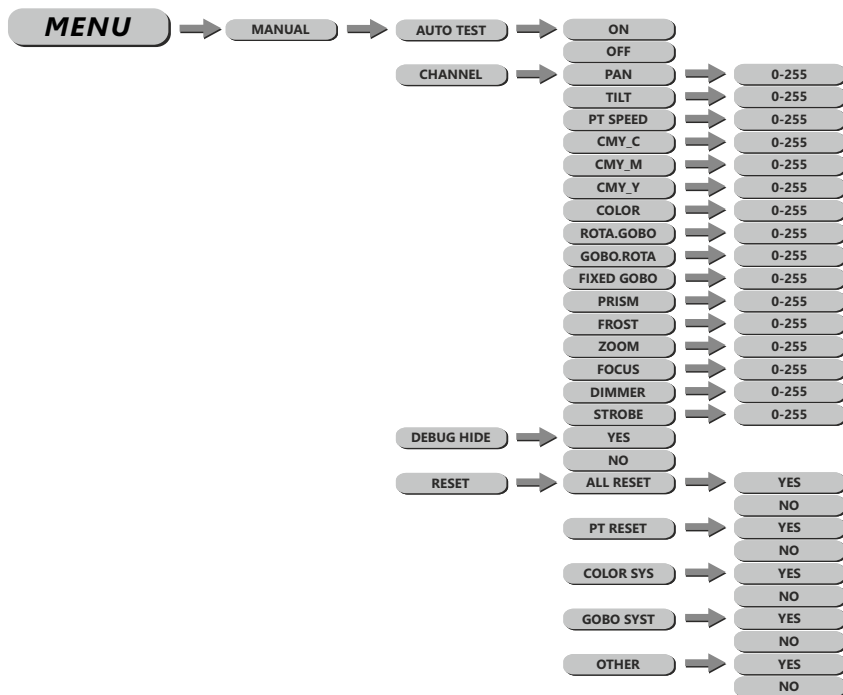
MENU
MANUAL
AUTO TEST
ON
OFF
CHANNEL
PAN
0-255
TILT
0-255
PT SPEED
0-255
CMY_C
0-255
CMY_M
0-255
CMY_Y
0-255
COLOR
0-255
ROTA.GOBO
0-255
GOBO.ROTA
0-255
FIXED GOBO
0-255
PRISM
0-255
FROST
0-255
ZOOM
0-255
FOCUS
0-255
DIMMER
0-255
STROBE
0-255
DEBUG HIDE
YES
NO
RESET
ALL RESET
YES
NO
PT RESET
YES
NO
COLOR SYS
YES
NO
GOBO SYST
YES
NO
OTHER
YES
NO